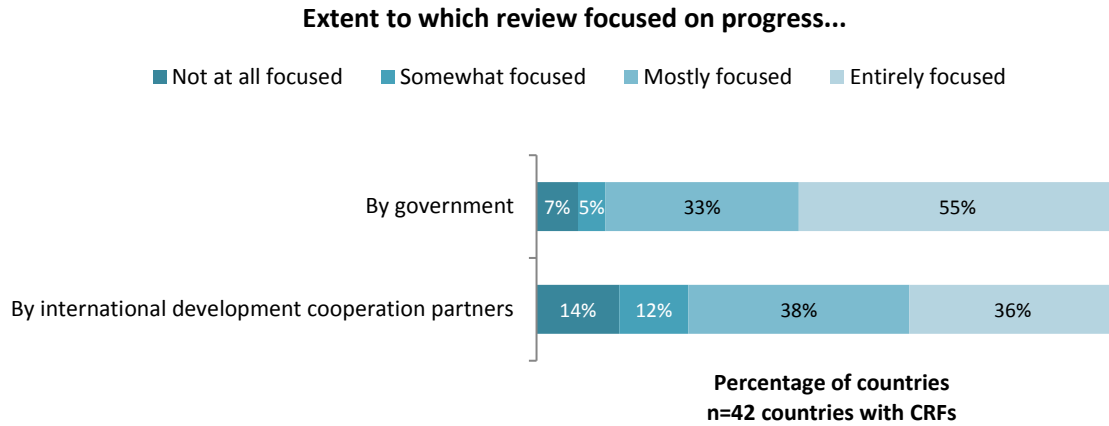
Extent to which review focused on progress...

Not at all focused  Somewhat focused  Mostly focused  Entirely focused

By government  7%  5%  33%  55%

By international development cooperation partners  14%  12%  38%  36%

Percentage of countries
n=42 countries with CRFs